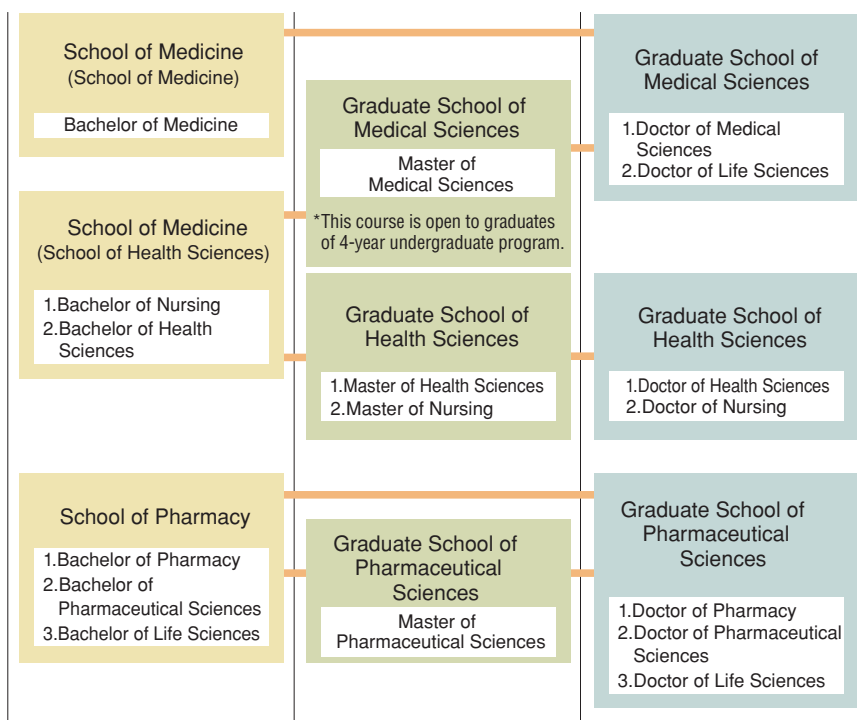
School of Medicine
(School of Medicine)

Bachelor of Medicine

Graduate School of Medical Sciences

Master of Medical Sciences

*This course is open to graduates of 4-year undergraduate program.

Graduate School of Medical Sciences

1.Doctor of Medical Sciences
2.Doctor of Life Sciences

School of Medicine
(School of Health Sciences)

1.Bachelor of Nursing
2.Bachelor of Health Sciences

Graduate School of Health Sciences

1.Master of Health Sciences
2.Master of Nursing

Graduate School of Health Sciences

1.Doctor of Health Sciences
2.Doctor of Nursing

School of Pharmacy

1.Bachelor of Pharmacy
2.Bachelor of Pharmaceutical Sciences
3.Bachelor of Life Sciences

Graduate School of Pharmaceutical Sciences

Master of Pharmaceutical Sciences

Graduate School of Pharmaceutical Sciences

1.Doctor of Pharmacy
2.Doctor of Pharmaceutical Sciences
3.Doctor of Life Sciences